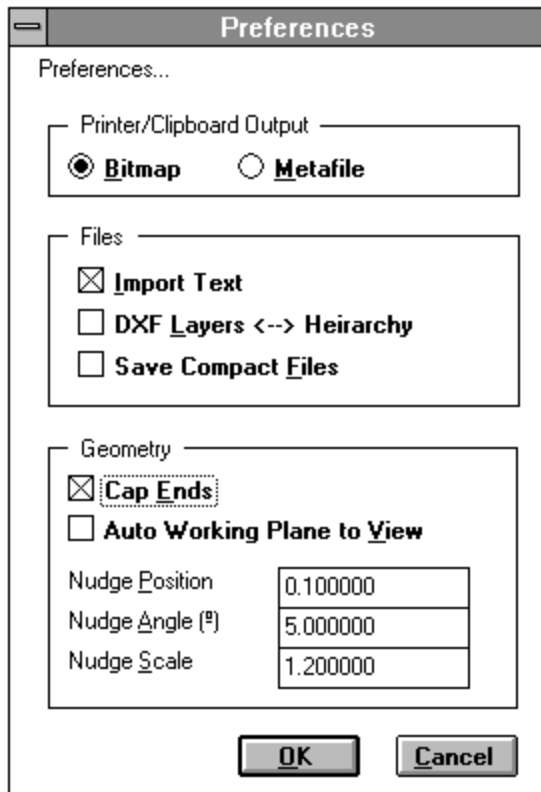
Preferences

Preferences...

Printer/Clipboard Output

Bitmap

Metafile

Files

Import Text

DXF Layers <--> Heirarchy

Save Compact Files

Geometry

Cap Ends

Auto Working Plane to View

Nudge Position 0.100000

Nudge Angle (º) 5.000000

Nudge Scale 1.200000

OK

Cancel